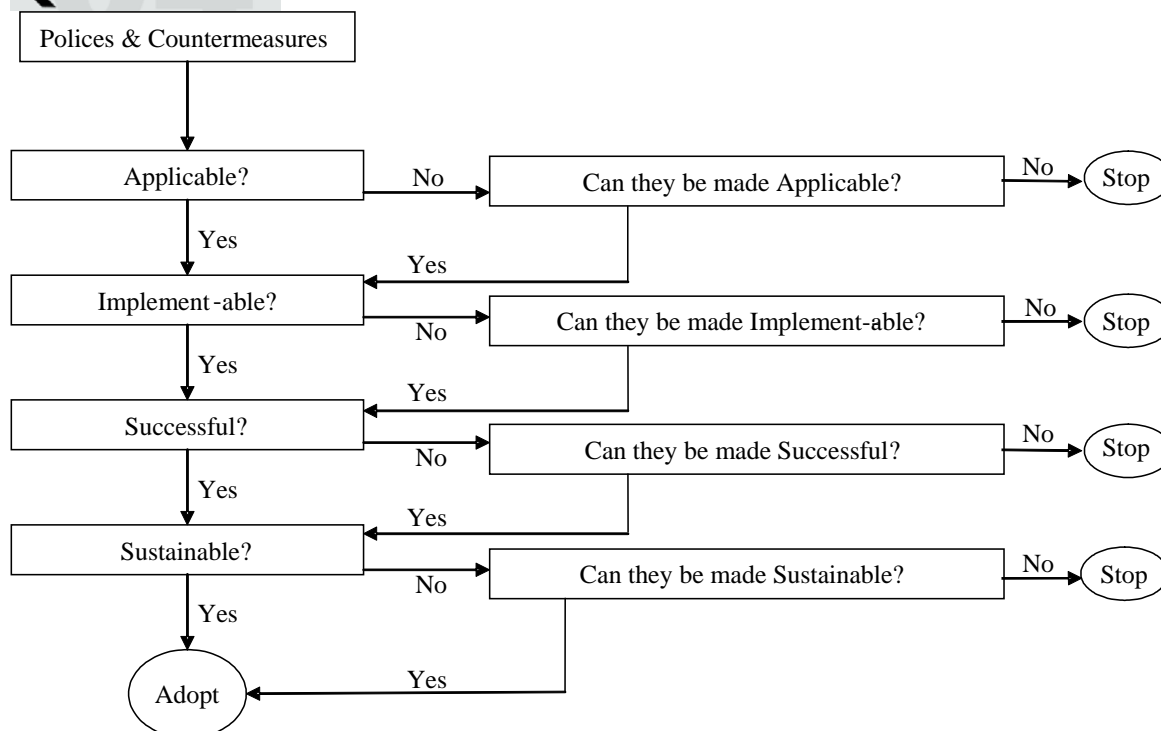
Polices & Countermeasures

Applicable?

No

Can they be made Applicable?

No

Stop

Yes

Yes

Implement-able?

No

Can they be made Implement-able?

No

Stop

Yes

Yes

Successful?

No

Can they be made Successful?

No

Stop

Yes

Yes

Sustainable?

No

Can they be made Sustainable?

No

Stop

Yes

Yes

Adopt